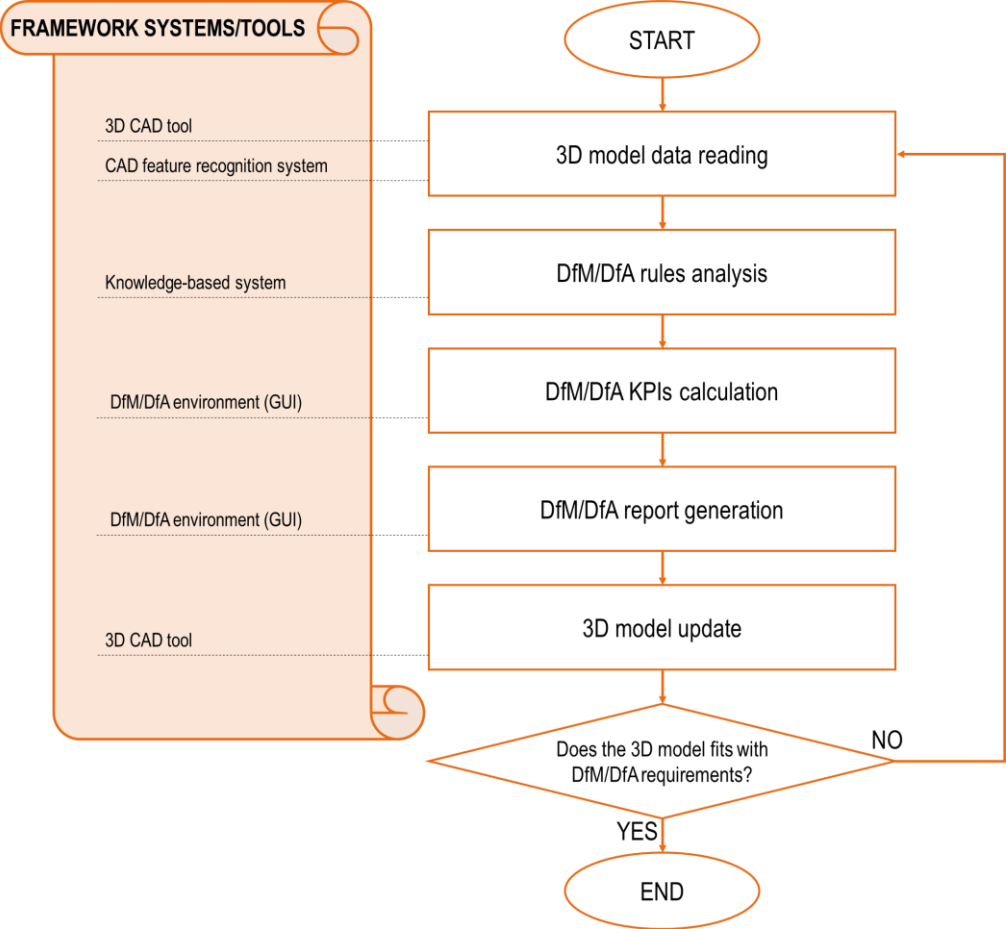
FRAMEWORK SYSTEMS/TOOLS

START

3D CAD tool

CAD feature recognition system

3D model data reading

Knowledge-based system

DfM/DfA rules analysis

DfM/DfA environment (GUI)

DfM/DfA KPIs calculation

DfM/DfA environment (GUI)

DfM/DfA report generation

3D CAD tool

3D model update

Does the 3D model fits with DfM/DfA requirements?

NO

YES

END